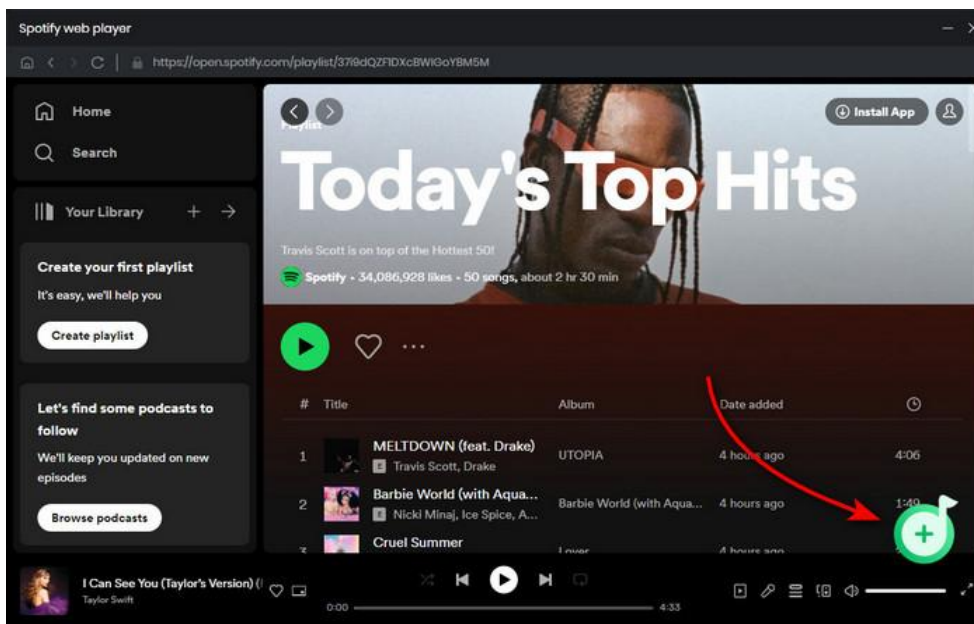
Spotify web player

https://open.spotify.com/playlist/37i9dQZF1DXcBWIGoYBM5M

Home

Search

Your Library

Create your first playlist

It's easy, we'll help you

Create playlist

Let's find some podcasts to follow

We'll keep you updated on new episodes

Browse podcasts

Install App

Playlist

Today's Top Hits

Travis Scott is on top of the Hottest 50!

Spotify • 34,086,928 likes • 50 songs, about 2 hr 30 min

| # | Title | Album | Date added | |
|---|---|---|---|---|
| 1 | MELTDOWN (feat. Drake) Travis Scott, Drake | UTOPIA | 4 hours ago | 4:06 |
| 2 | Barbie World (with Aqua... Nicki Minaj, Ice Spice, A... | Barbie World (with Aqua... | 4 hours ago | 1:49 |
| 3 | Cruel Summer | Lover | 4 hours ago | |

I Can See You (Taylor's Version) (

Taylor Swift

0:00

4:33